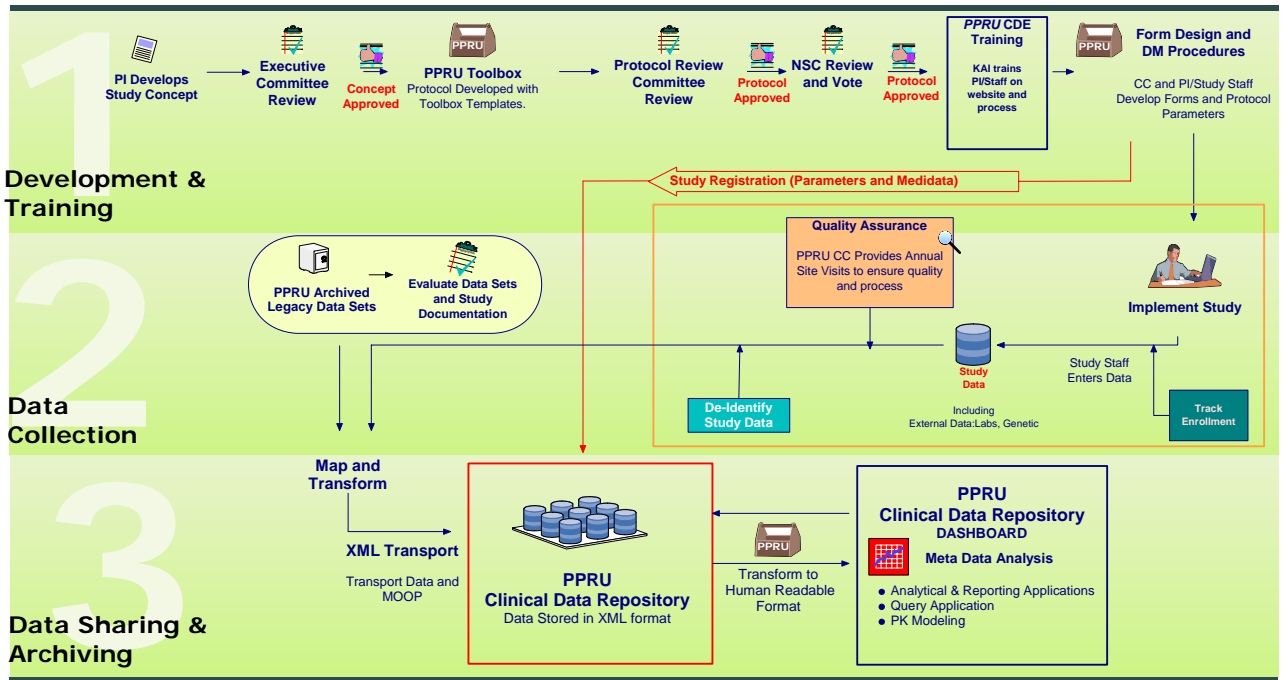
1

PI Develops Study Concept

Executive Committee Review

Concept Approved

PPRU

PPRU Toolbox
Protocol Developed with Toolbox Templates.

Protocol Review Committee Review

Protocol Approved

NSC Review and Vote

Protocol Approved

PPRU CDE Training

KAI trains PI/Staff on website and process

PPRU

Form Design and DM Procedures

CC and PI/Study Staff Develop Forms and Protocol Parameters

Development & Training

Study Registration (Parameters and Medidata)

2

PPRU Archived Legacy Data Sets

Evaluate Data Sets and Study Documentation

Quality Assurance

PPRU CC Provides Annual Site Visits to ensure quality and process

Implement Study

Study Data

Study Staff Enters Data

Data Collection

De-Identify Study Data

Including External Data:Labs, Genetic

Track Enrollment

3

Map and Transform

XML Transport

Transport Data and MOOP

PPRU
Clinical Data Repository
Data Stored in XML format

PPRU

Transform to Human Readable Format

PPRU
Clinical Data Repository
DASHBOARD

Meta Data Analysis

● Analytical & Reporting Applications
● Query Application
● PK Modeling

Data Sharing & Archiving